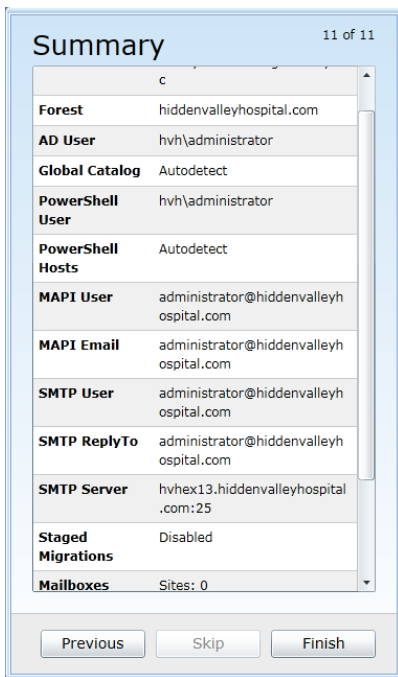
Summary

11 of 11

| | |
|---|---|
| | c |
| **Forest** | hiddenvalleyhospital.com |
| **AD User** | hvh\administrator |
| **Global Catalog** | Autodetect |
| **PowerShell User** | hvh\administrator |
| **PowerShell Hosts** | Autodetect |
| **MAPI User** | administrator@hiddenvalleyhospital.com |
| **MAPI Email** | administrator@hiddenvalleyhospital.com |
| **SMTP User** | administrator@hiddenvalleyhospital.com |
| **SMTP ReplyTo** | administrator@hiddenvalleyhospital.com |
| **SMTP Server** | hvhex13.hiddenvalleyhospital.com:25 |
| **Staged Migrations** | Disabled |
| **Mailboxes** | Sites: 0 |

Previous Skip Finish